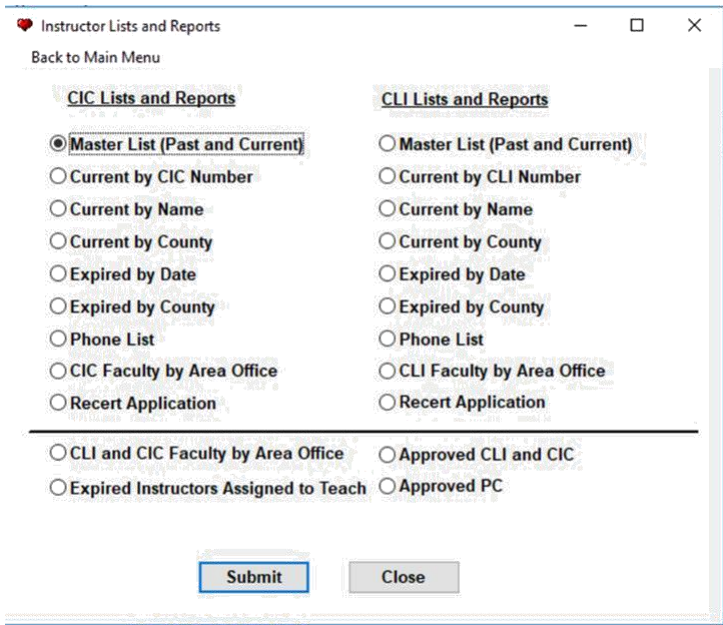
Instructor Lists and Reports

Back to Main Menu

CIC Lists and Reports

Master List (Past and Current)
Current by CIC Number
Current by Name
Current by County
Expired by Date
Expired by County
Phone List
CIC Faculty by Area Office
Recert Application

CLI Lists and Reports

Master List (Past and Current)
Current by CLI Number
Current by Name
Current by County
Expired by Date
Expired by County
Phone List
CLI Faculty by Area Office
Recert Application

CLI and CIC Faculty by Area Office
Expired Instructors Assigned to Teach

Approved CLI and CIC
Approved PC

Submit
Close